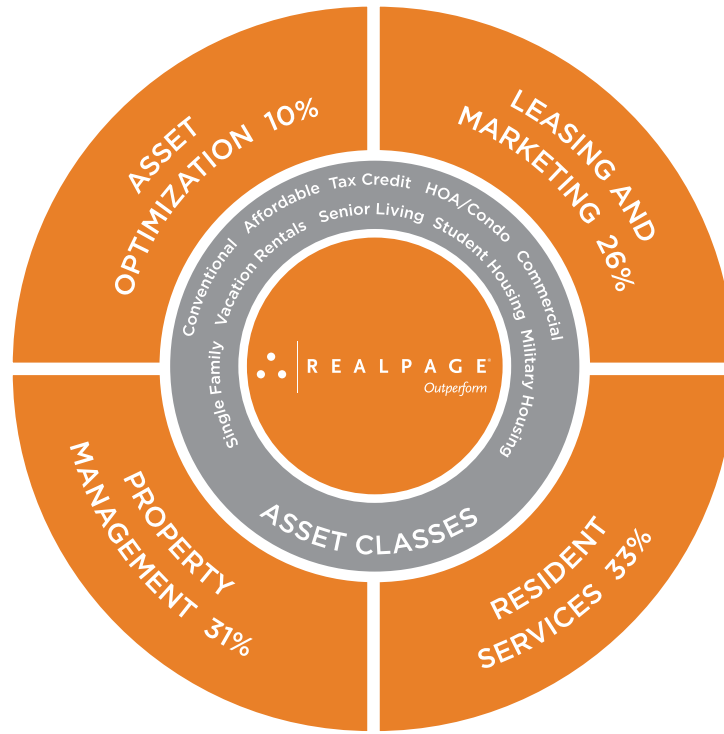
ASSET OPTIMIZATION 10%

LEASING AND MARKETING 26%

PROPERTY MANAGEMENT 31%

RESIDENT SERVICES 33%

Conventional Affordable Tax Credit HOA/Condo Commercial

Vacation Rentals Senior Living Student Housing Military Housing

Single Family

REALPAGE®
Outperform

ASSET CLASSES